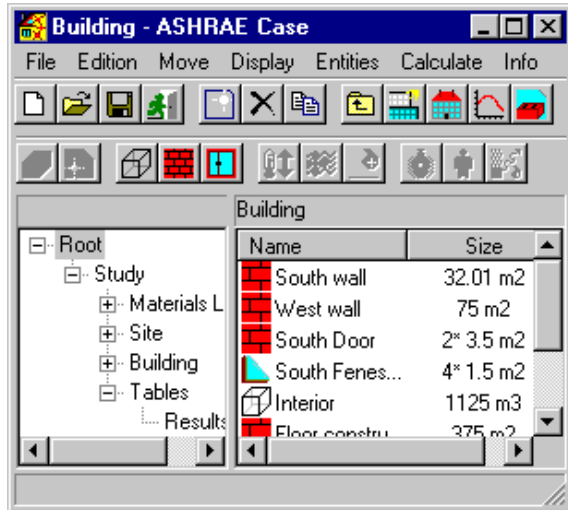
Building - ASHRAE Case

File Edition Move Display Entities Calculate Info

Building

Root
Study
Materials L
Site
Building
Tables
Results

| Name | Size |
|---|---|
| South wall | 32.01 m2 |
| West wall | 75 m2 |
| South Door | 2* 3.5 m2 |
| South Fenes... | 4* 1.5 m2 |
| Interior | 1125 m3 |
| Floor constru... | 375 m2 |